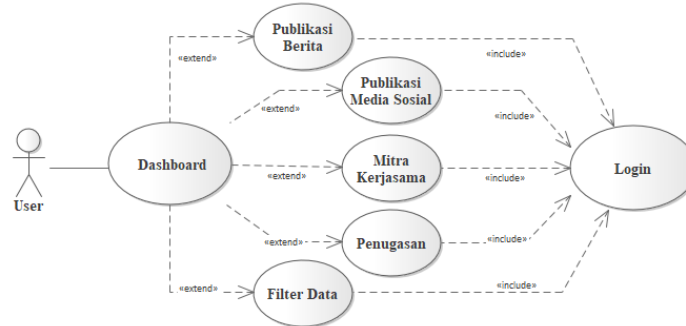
Publikasi Berita

«extend»

«include»

Publikasi Media Sosial

«extend»

«include»

User

Dashboard

Mitra Kerjasama

Login

«extend»

«include»

«extend»

Penugasan

«include»

«extend»

Filter Data

«include»